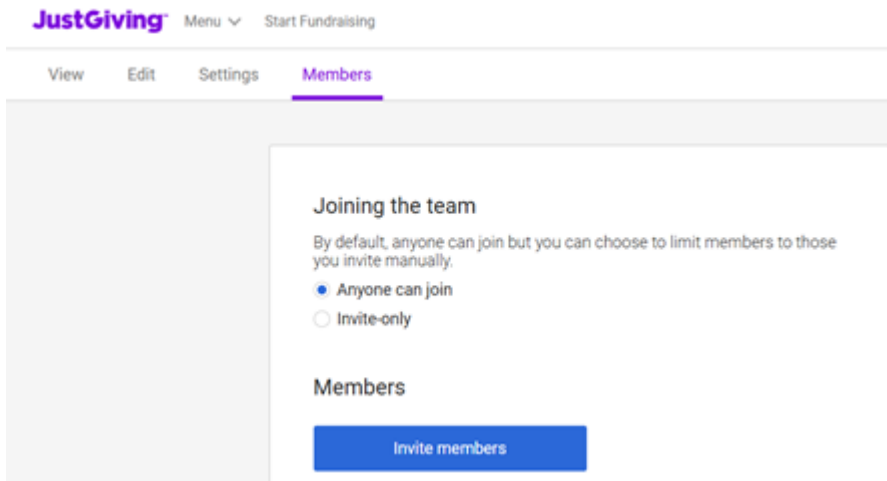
JustGiving Menu Start Fundraising

View Edit Settings Members

Joining the team

By default, anyone can join but you can choose to limit members to those you invite manually.

Anyone can join

Invite-only

Members

Invite members